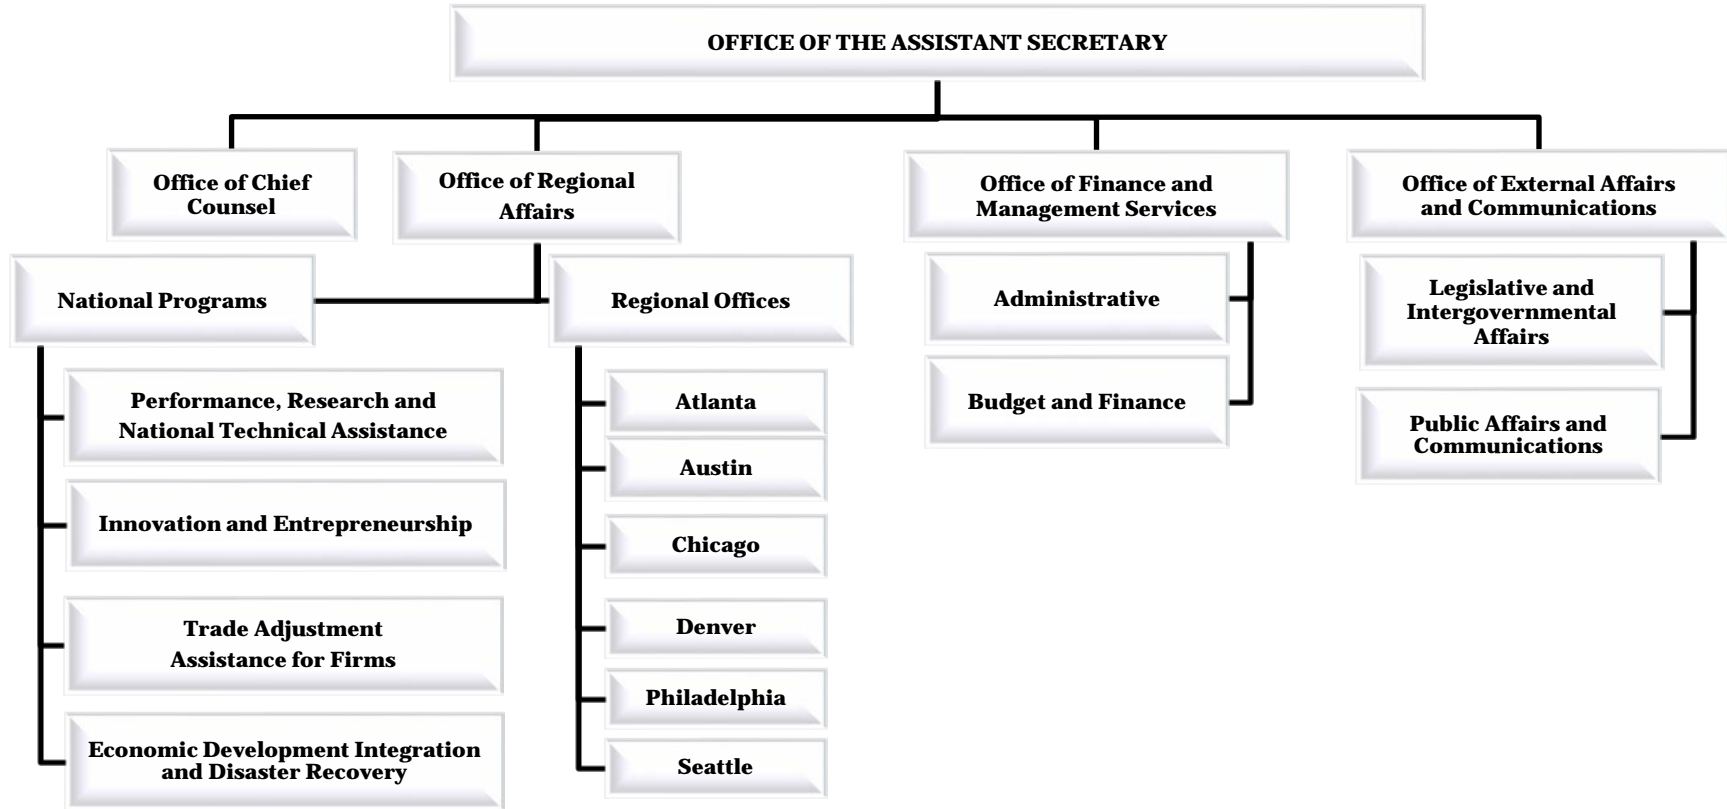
OFFICE OF THE ASSISTANT SECRETARY

Office of Chief Counsel

Office of Regional Affairs

Office of Finance and Management Services

Office of External Affairs and Communications

National Programs

Regional Offices

Administrative

Budget and Finance

Legislative and Intergovernmental Affairs

Public Affairs and Communications

Performance, Research and National Technical Assistance

Innovation and Entrepreneurship

Trade Adjustment Assistance for Firms

Economic Development Integration and Disaster Recovery

Atlanta

Austin

Chicago

Denver

Philadelphia

Seattle